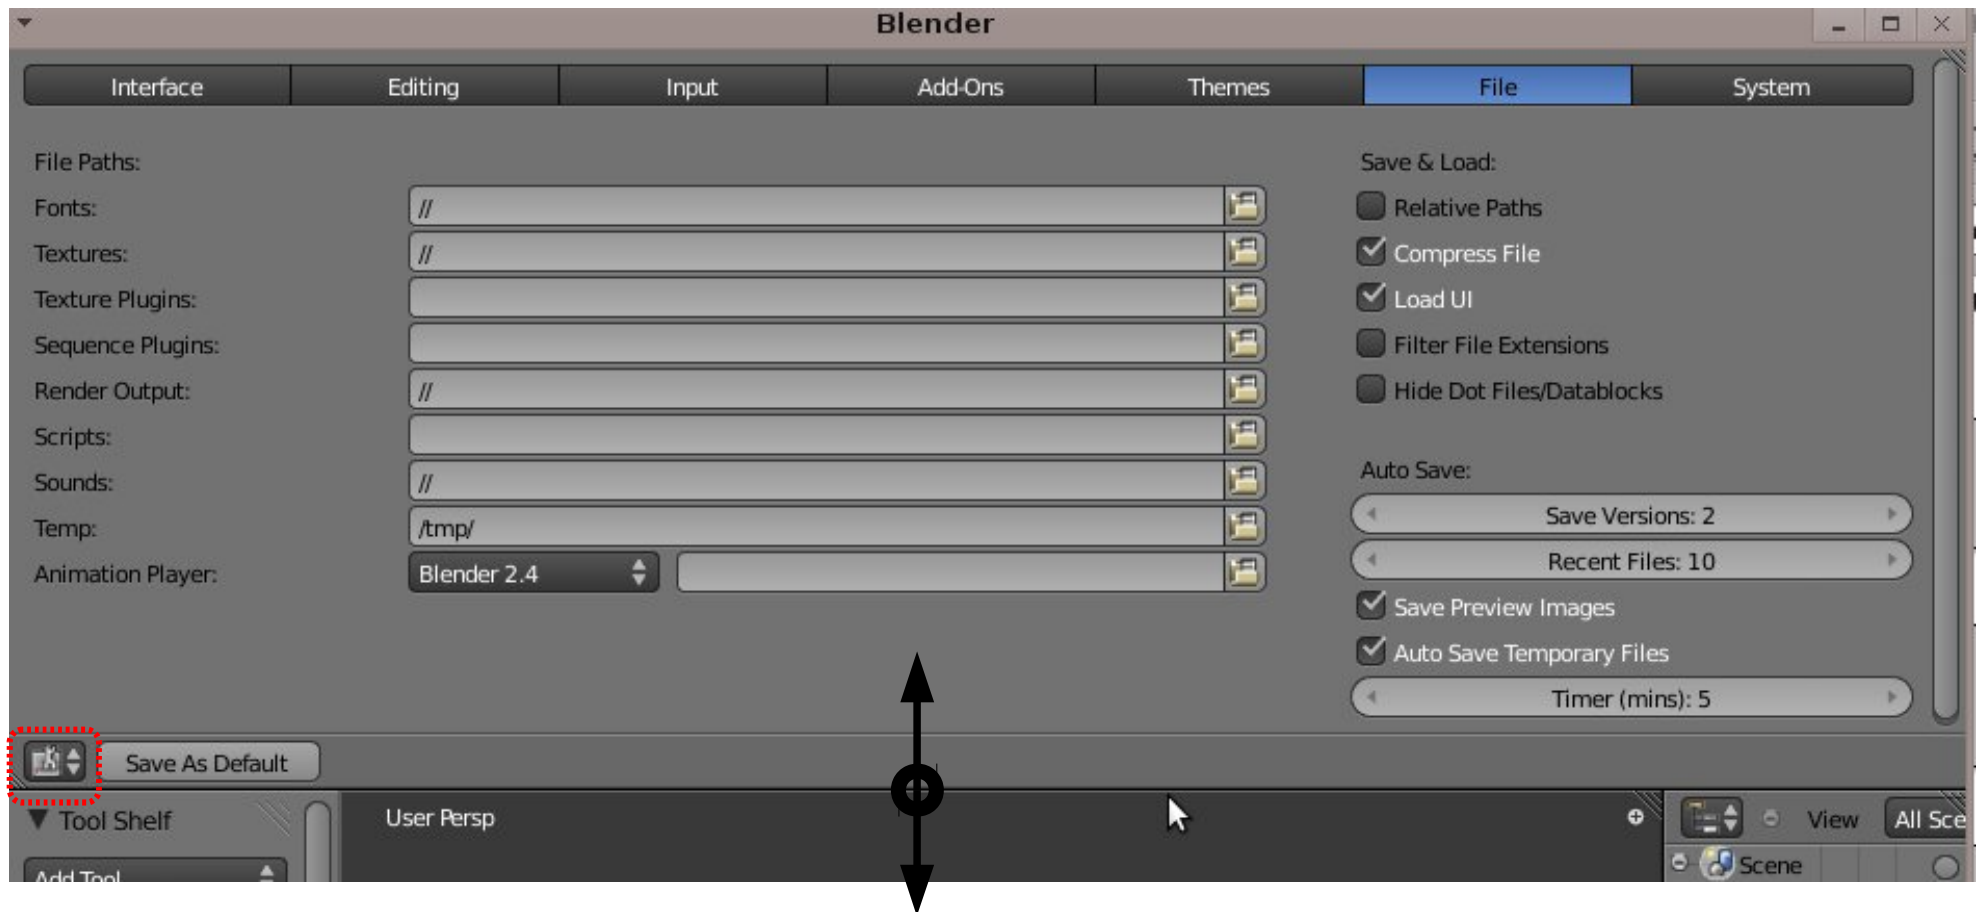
Blender

Interface | Editing | Input | Add-Ons | Themes | File | System

File Paths:
Fonts: //
Textures: //
Texture Plugins:
Sequence Plugins:
Render Output: //
Scripts:
Sounds: //
Temp: /tmp/
Animation Player: Blender 2.4

Save & Load:
Relative Paths
Compress File
Load UI
Filter File Extensions
Hide Dot Files/Datablocks

Auto Save:
Save Versions: 2
Recent Files: 10
Save Preview Images
Auto Save Temporary Files
Timer (mins): 5

Save As Default

Tool Shelf
Add Tool
User Persp
View
All Sce
Scene